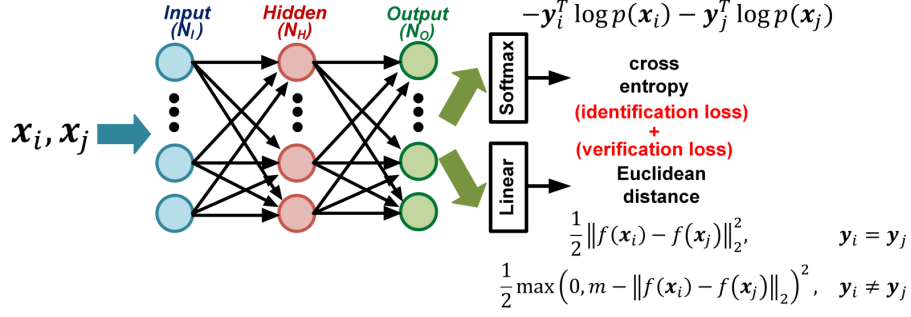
Input
$(N_I)$

Hidden
$(N_H)$

Output
$(N_O)$

$-\boldsymbol{y}_i^T \log p(\boldsymbol{x}_i) - \boldsymbol{y}_j^T \log p(\boldsymbol{x}_j)$

$\boldsymbol{x}_i, \boldsymbol{x}_j$

Softmax

Linear

cross entropy
(identification loss)
+
(verification loss)
Euclidean distance

$\frac{1}{2}\left\|f(\boldsymbol{x}_i) - f(\boldsymbol{x}_j)\right\|_2^2, \quad \boldsymbol{y}_i = \boldsymbol{y}_j$

$\frac{1}{2}\max\left(0, m - \left\|f(\boldsymbol{x}_i) - f(\boldsymbol{x}_j)\right\|_2\right)^2, \quad \boldsymbol{y}_i \neq \boldsymbol{y}_j$